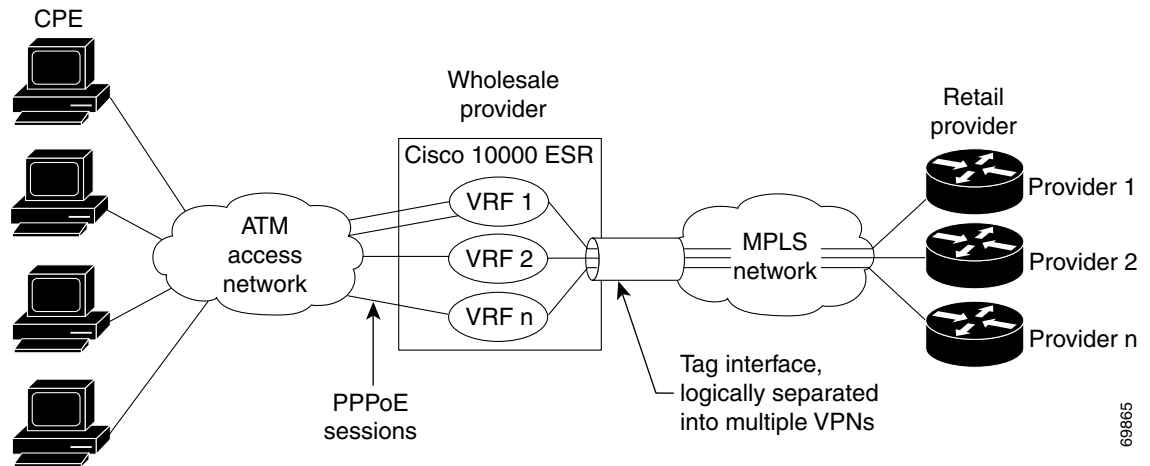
CPE

Wholesale provider

Cisco 10000 ESR

VRF 1

VRF 2

VRF n

ATM access network

PPPoE sessions

MPLS network

Tag interface, logically separated into multiple VPNs

Retail provider

Provider 1

Provider 2

Provider n

69865